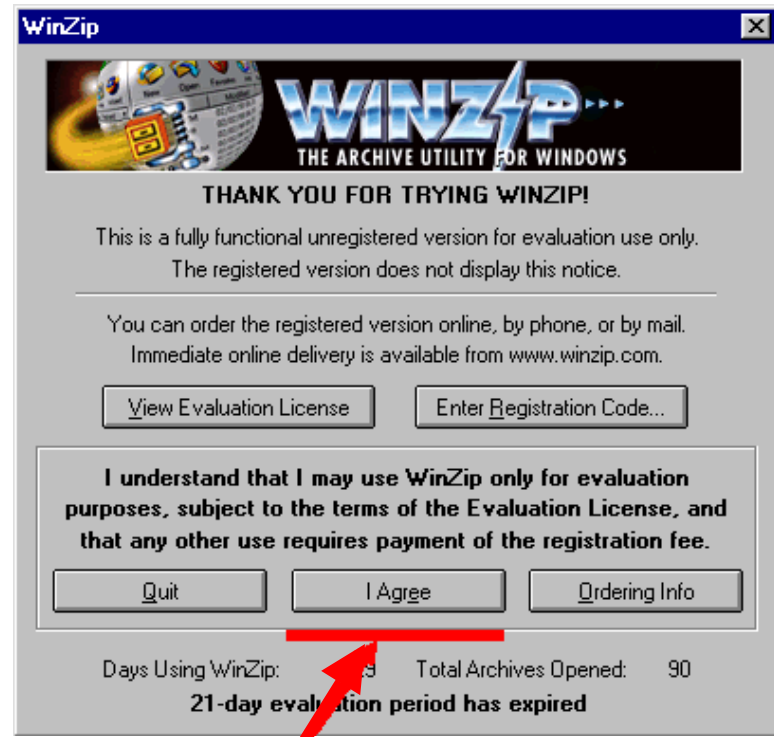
WinZip

WINZIP
THE ARCHIVE UTILITY FOR WINDOWS

THANK YOU FOR TRYING WINZIP!

This is a fully functional unregistered version for evaluation use only. The registered version does not display this notice.

You can order the registered version online, by phone, or by mail. Immediate online delivery is available from www.winzip.com.

View Evaluation License

Enter Registration Code...

I understand that I may use WinZip only for evaluation purposes, subject to the terms of the Evaluation License, and that any other use requires payment of the registration fee.

Quit

I Agree

Ordering Info

Days Using WinZip: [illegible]9 Total Archives Opened: 90

21-day eval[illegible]tion period has expired